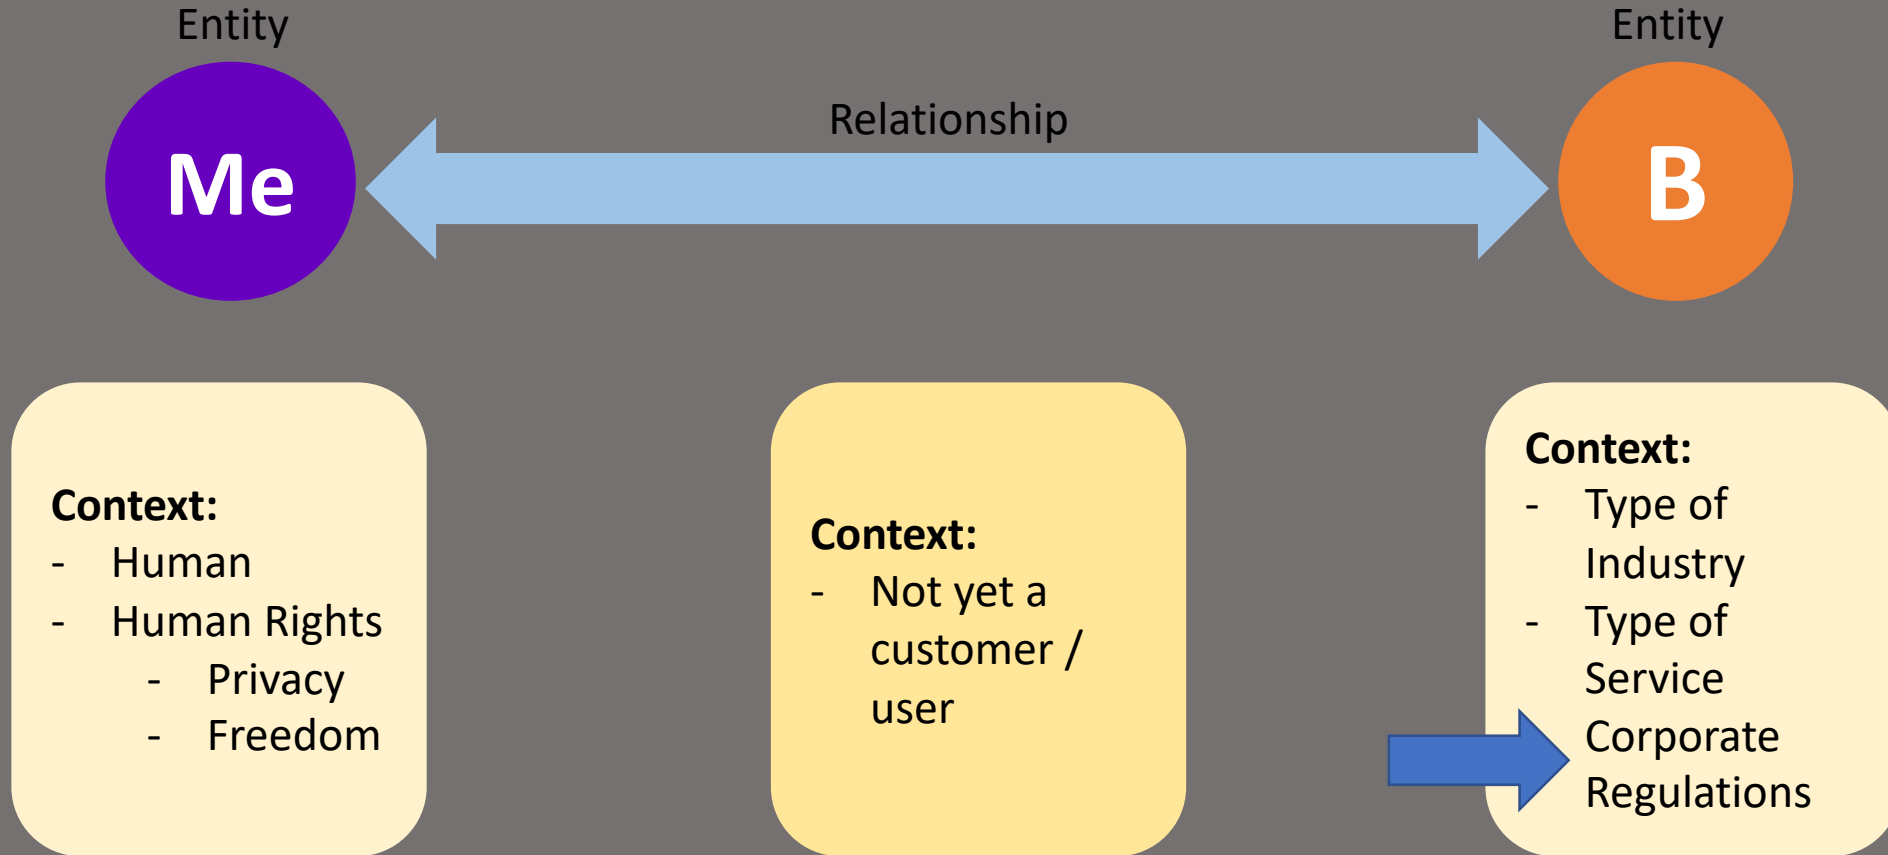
Entity

Me

Relationship

Entity

B

**Context:**
- Human
- Human Rights
 - Privacy
 - Freedom

**Context:**
- Not yet a customer / user

**Context:**
- Type of Industry
- Type of Service

Corporate Regulations